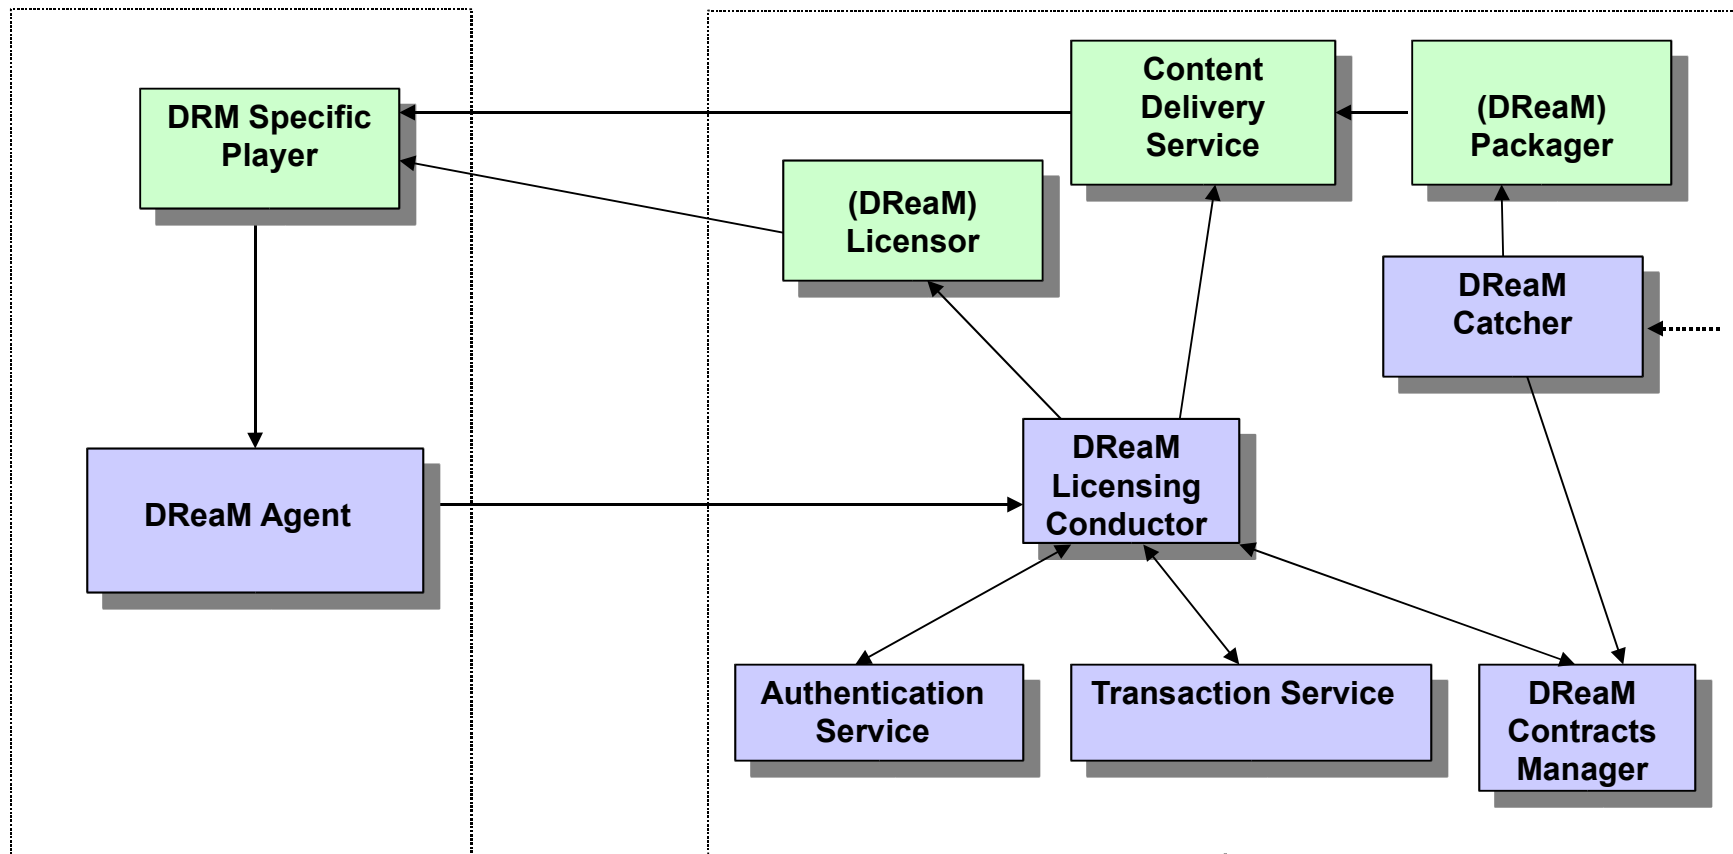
DRM Specific Player

Content Delivery Service

(DReaM) Packager

(DReaM) Licensor

DReaM Catcher

DReaM Agent

DReaM Licensing Conductor

Authentication Service

Transaction Service

DReaM Contracts Manager